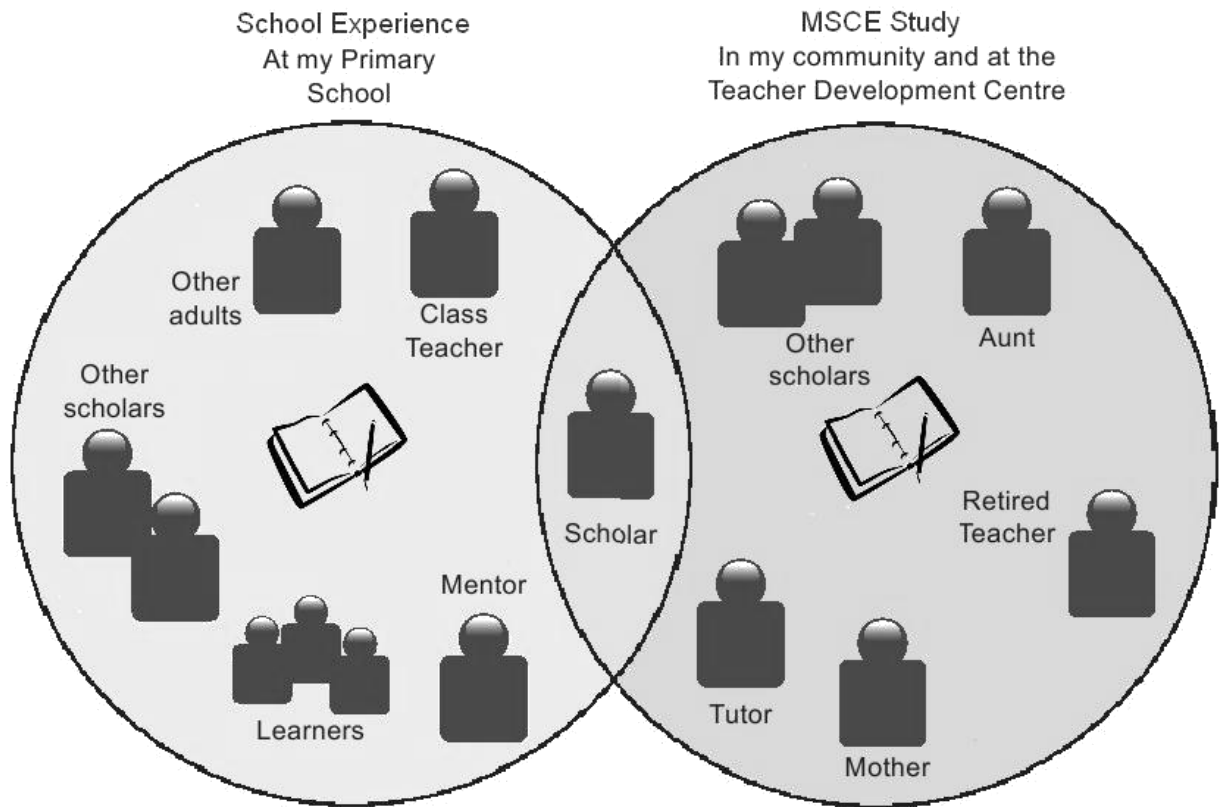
School Experience
At my Primary
School

MSCE Study
In my community and at the
Teacher Development Centre

Other adults

Class Teacher

Other scholars

Mentor

Learners

Scholar

Other scholars

Aunt

Retired Teacher

Tutor

Mother